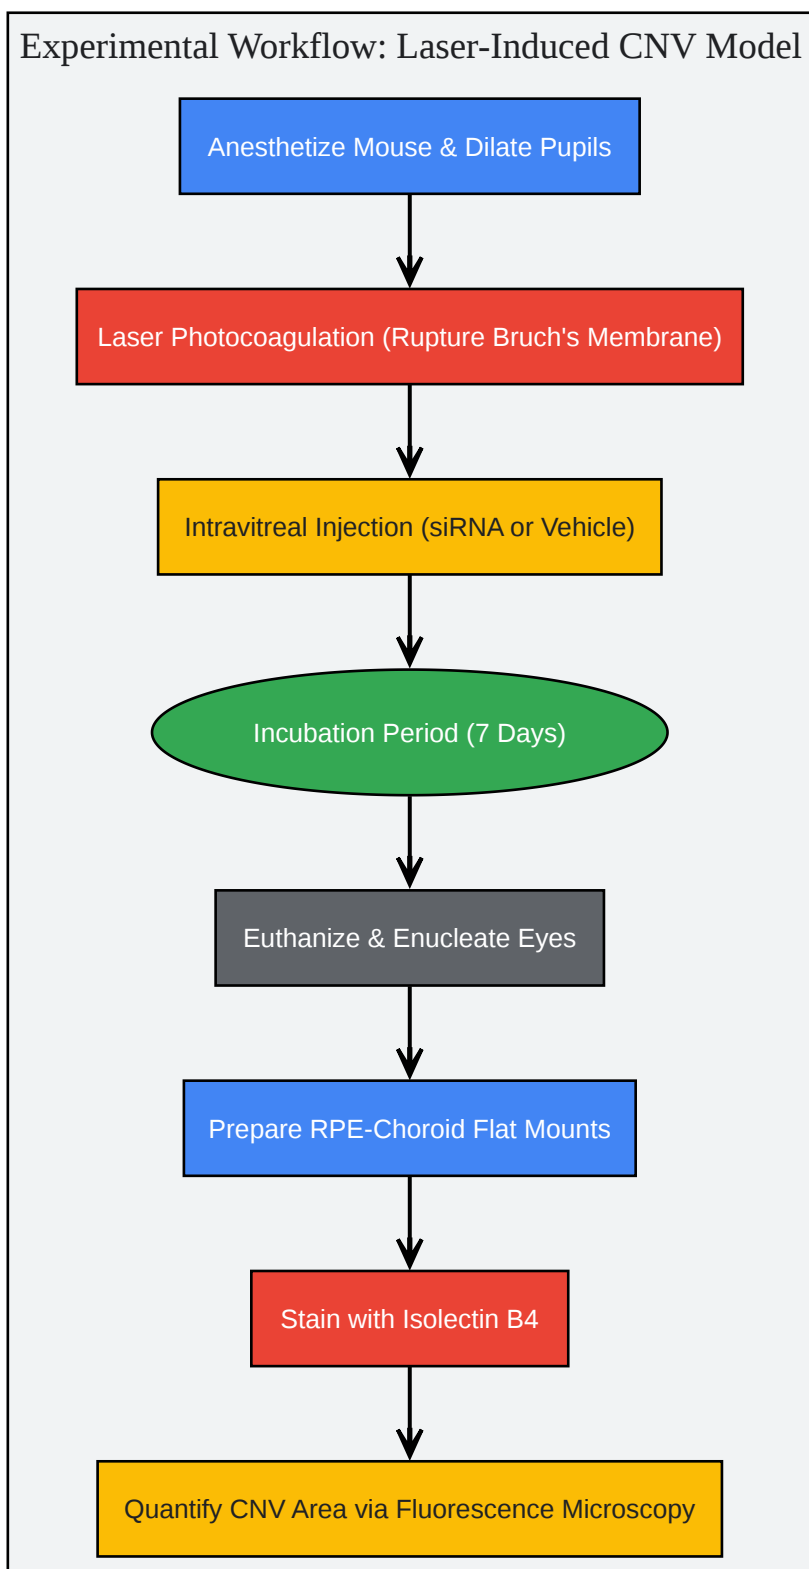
Experimental Workflow: Laser-Induced CNV Model

Anesthetize Mouse & Dilate Pupils

Laser Photocoagulation (Rupture Bruch's Membrane)

Intravitreal Injection (siRNA or Vehicle)

Incubation Period (7 Days)

Euthanize & Enucleate Eyes

Prepare RPE-Choroid Flat Mounts

Stain with Isolectin B4

Quantify CNV Area via Fluorescence Microscopy